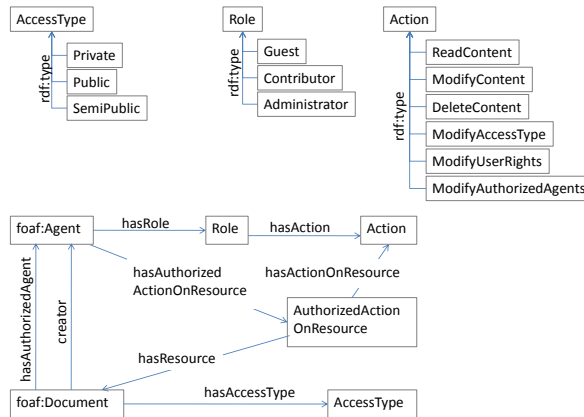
AccessType

rdf:type

Private

Public

SemiPublic

Role

rdf:type

Guest

Contributor

Administrator

Action

rdf:type

ReadContent

ModifyContent

DeleteContent

ModifyAccessType

ModifyUserRights

ModifyAuthorizedAgents

foaf:Agent

hasRole

Role

hasAction

Action

hasAuthorizedAgent

creator

hasAuthorized ActionOnResource

hasActionOnResource

AuthorizedAction OnResource

hasResource

foaf:Document

hasAccessType

AccessType